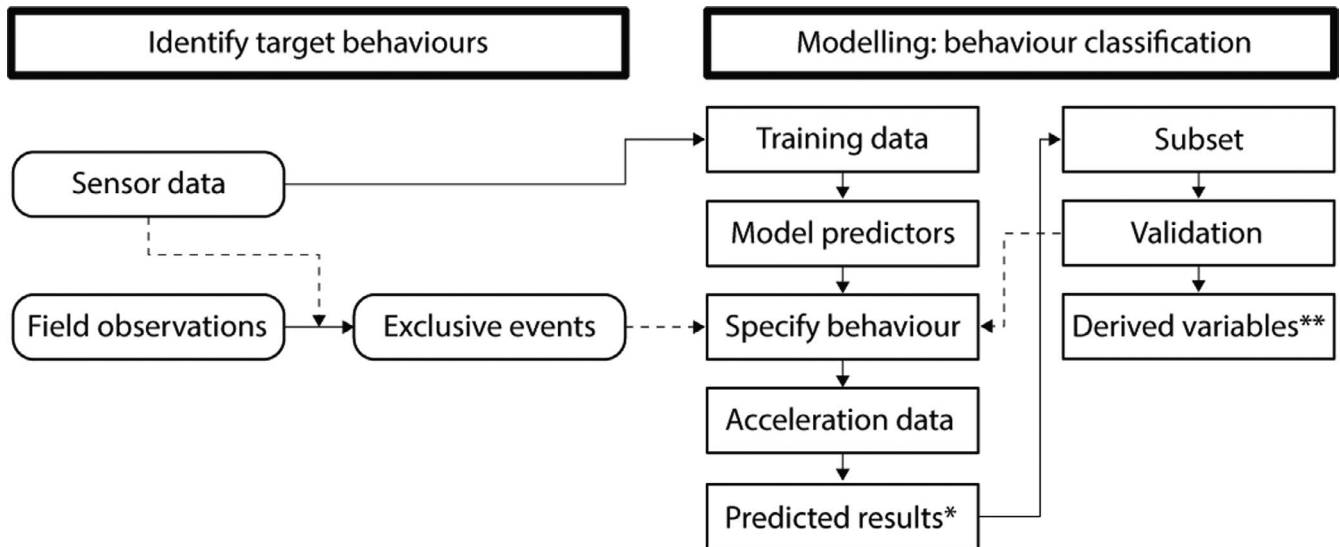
Identify target behaviours

Modelling: behaviour classification

Sensor data

Field observations

Exclusive events

Training data

Model predictors

Specify behaviour

Acceleration data

Predicted results*

Subset

Validation

Derived variables**